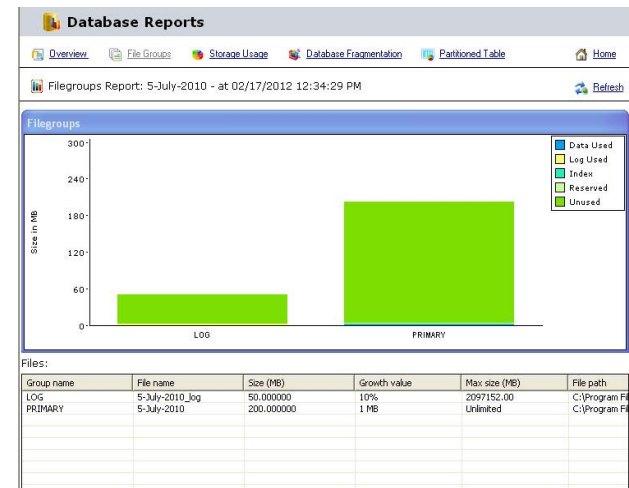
Database Reports

Overview File Groups Storage Usage Database Fragmentation Partitioned Table Home

Filegroups Report: 5-July-2010 - at 02/17/2012 12:34:29 PM

Refresh

Filegroups

300
240
180
120
60
0

Size in MB

LOG
PRIMARY

Data Used
Log Used
Index
Reserved
Unused

Files:

| Group name | File name | Size (MB) | Growth value | Max size (MB) | File path |
|---|---|---|---|---|---|
| LOG | 5-July-2010_log | 50.000000 | 10% | 2097152.00 | C:\Program Fi |
| PRIMARY | 5-July-2010 | 200.000000 | 1 MB | Unlimited | C:\Program Fi |